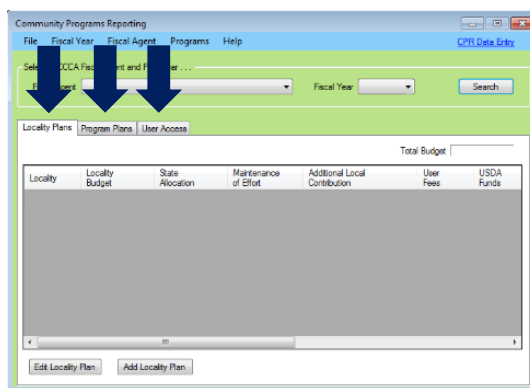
Community Programs Reporting

File Fiscal Year Fiscal Agent Programs Help CPR Data Entry

Sel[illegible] CCCA Fisc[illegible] and F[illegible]r . . .

F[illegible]gent

Fiscal Year

Search

Locality Plans Program Plans User Access

Total Budget

| Locality | Locality Budget | State Allocation | Maintenance of Effort | Additional Local Contribution | User Fees | USDA Funds |
|---|---|---|---|---|---|---|

Edit Locality Plan Add Locality Plan